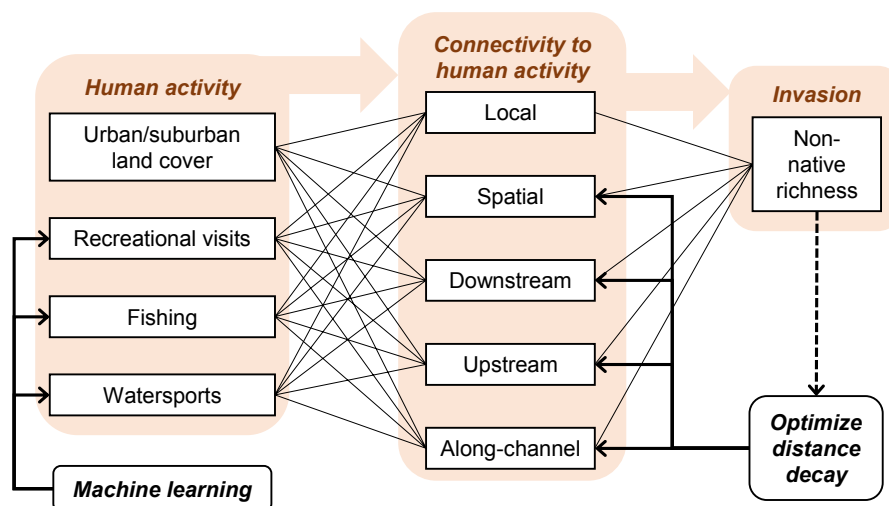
Human activity

Urban/suburban land cover

Recreational visits

Fishing

Watersports

Machine learning

Connectivity to human activity

Local

Spatial

Downstream

Upstream

Along-channel

Invasion

Non-native richness

Optimize distance decay